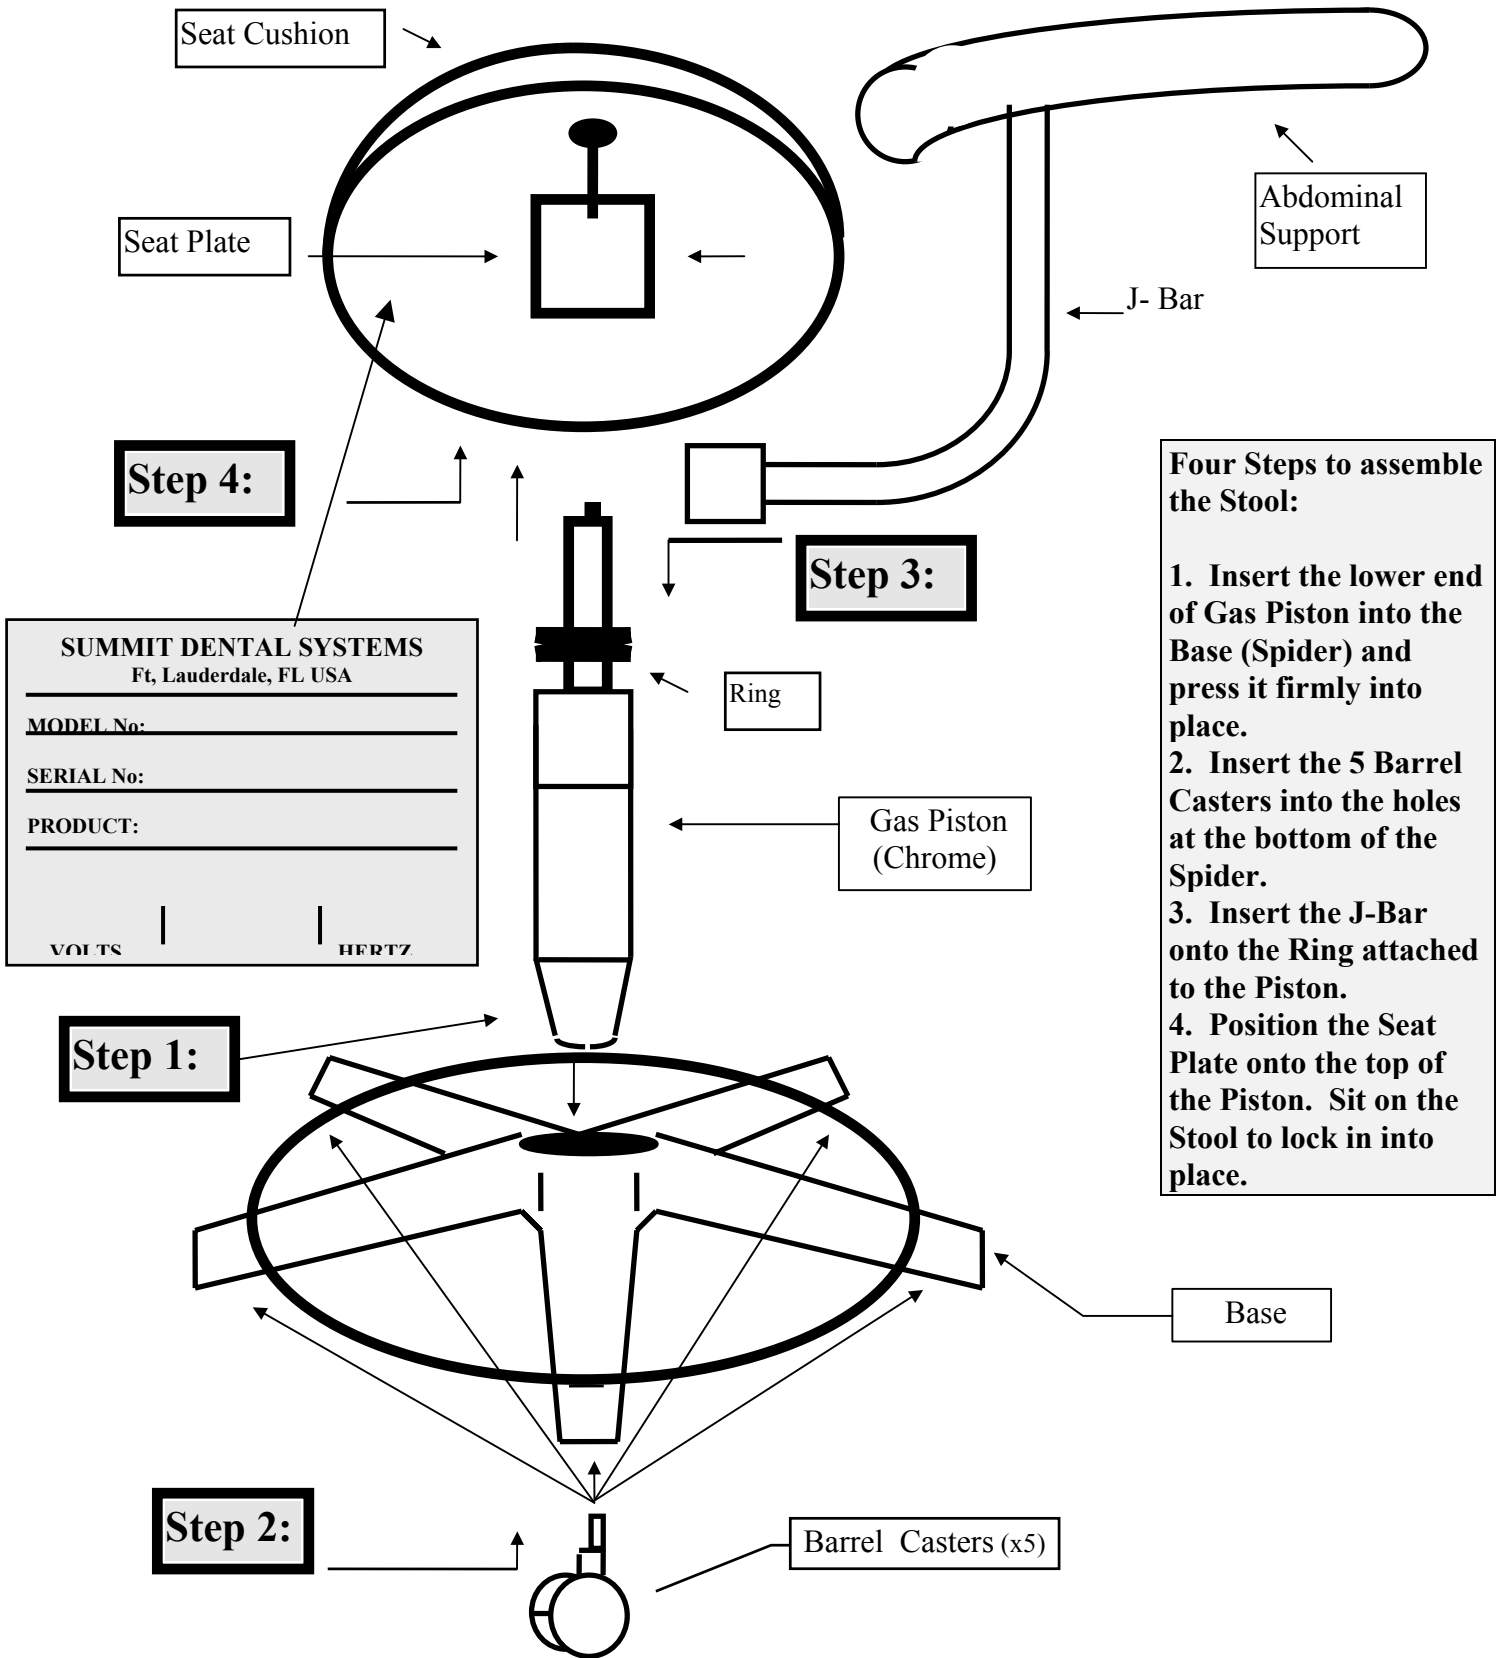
Seat Cushion

Abdominal Support

Seat Plate

J- Bar

Step 4:

Four Steps to assemble the Stool:

1. Insert the lower end of Gas Piston into the Base (Spider) and press it firmly into place.
2. Insert the 5 Barrel Casters into the holes at the bottom of the Spider.
3. Insert the J-Bar onto the Ring attached to the Piston.
4. Position the Seat Plate onto the top of the Piston. Sit on the Stool to lock in into place.

Step 3:

SUMMIT DENTAL SYSTEMS
Ft, Lauderdale, FL USA

MODEL No:

SERIAL No:

PRODUCT:

VOLTS

HERTZ

Ring

Gas Piston (Chrome)

Step 1:

Base

Step 2:

Barrel Casters (x5)